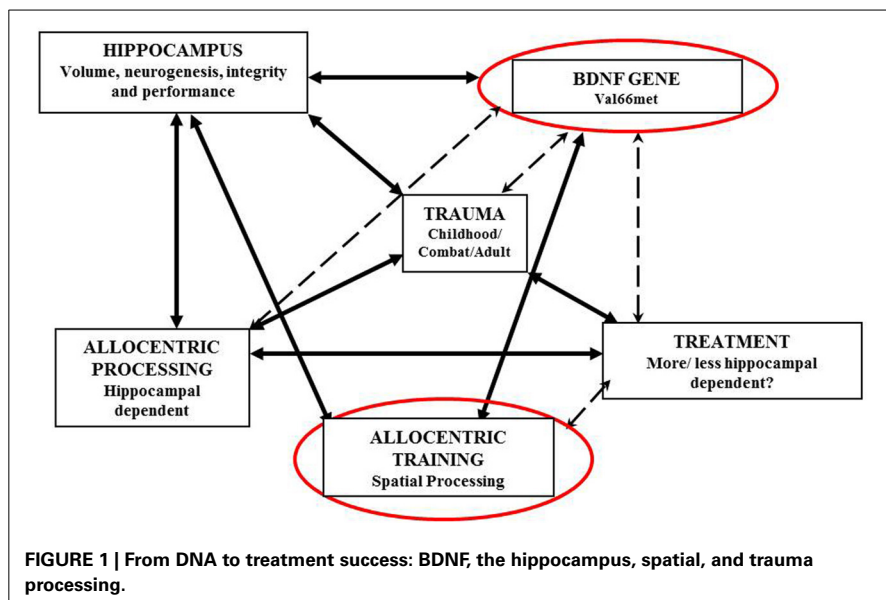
HIPPOCAMPUS
Volume, neurogenesis, integrity and performance

BDNF GENE
Val66met

TRAUMA
Childhood/ Combat/Adult

ALLOCENTRIC PROCESSING
Hippocampal dependent

TREATMENT
More/ less hippocampal dependent?

ALLOCENTRIC TRAINING
Spatial Processing

FIGURE 1 | From DNA to treatment success: BDNF, the hippocampus, spatial, and trauma processing.